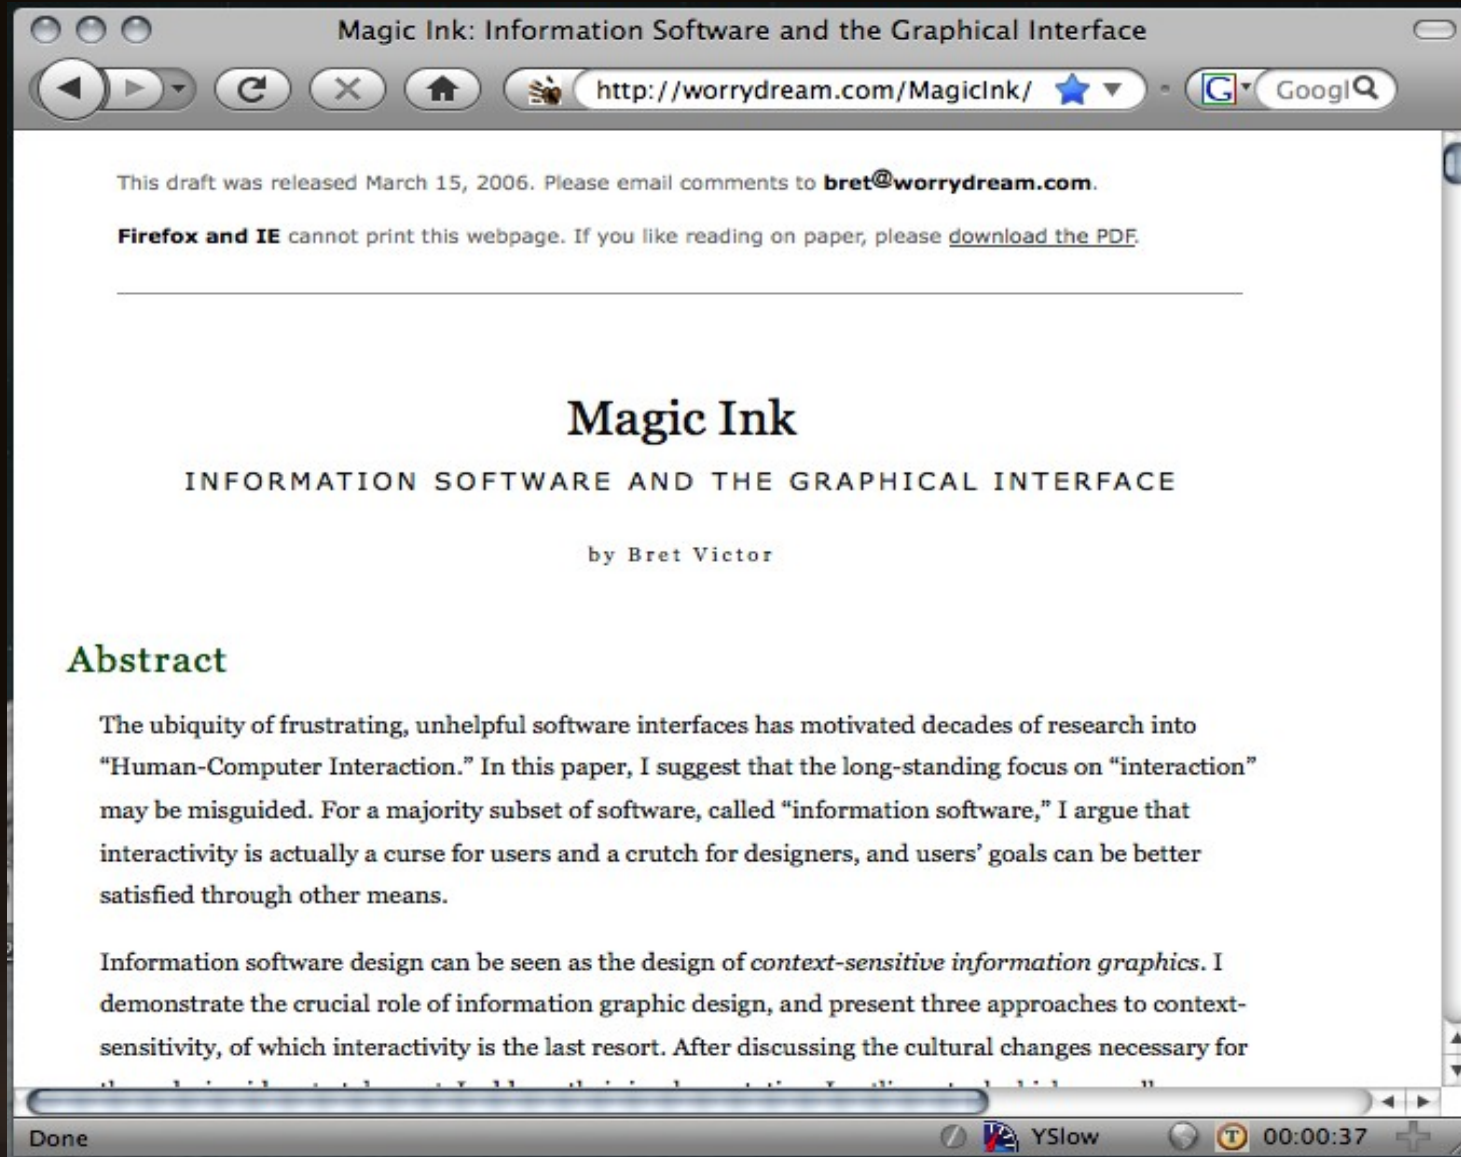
Magic Ink: Information Software and the Graphical Interface

http://worrydream.com/MagicInk/

Googl

This draft was released March 15, 2006. Please email comments to **bret@worrydream.com**.

**Firefox and IE** cannot print this webpage. If you like reading on paper, please download the PDF.

Magic Ink

INFORMATION SOFTWARE AND THE GRAPHICAL INTERFACE

by Bret Victor

Abstract

The ubiquity of frustrating, unhelpful software interfaces has motivated decades of research into "Human-Computer Interaction." In this paper, I suggest that the long-standing focus on "interaction" may be misguided. For a majority subset of software, called "information software," I argue that interactivity is actually a curse for users and a crutch for designers, and users' goals can be better satisfied through other means.

Information software design can be seen as the design of *context-sensitive information graphics*. I demonstrate the crucial role of information graphic design, and present three approaches to context-sensitivity, of which interactivity is the last resort. After discussing the cultural changes necessary for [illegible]

Done

YSlow

00:00:37